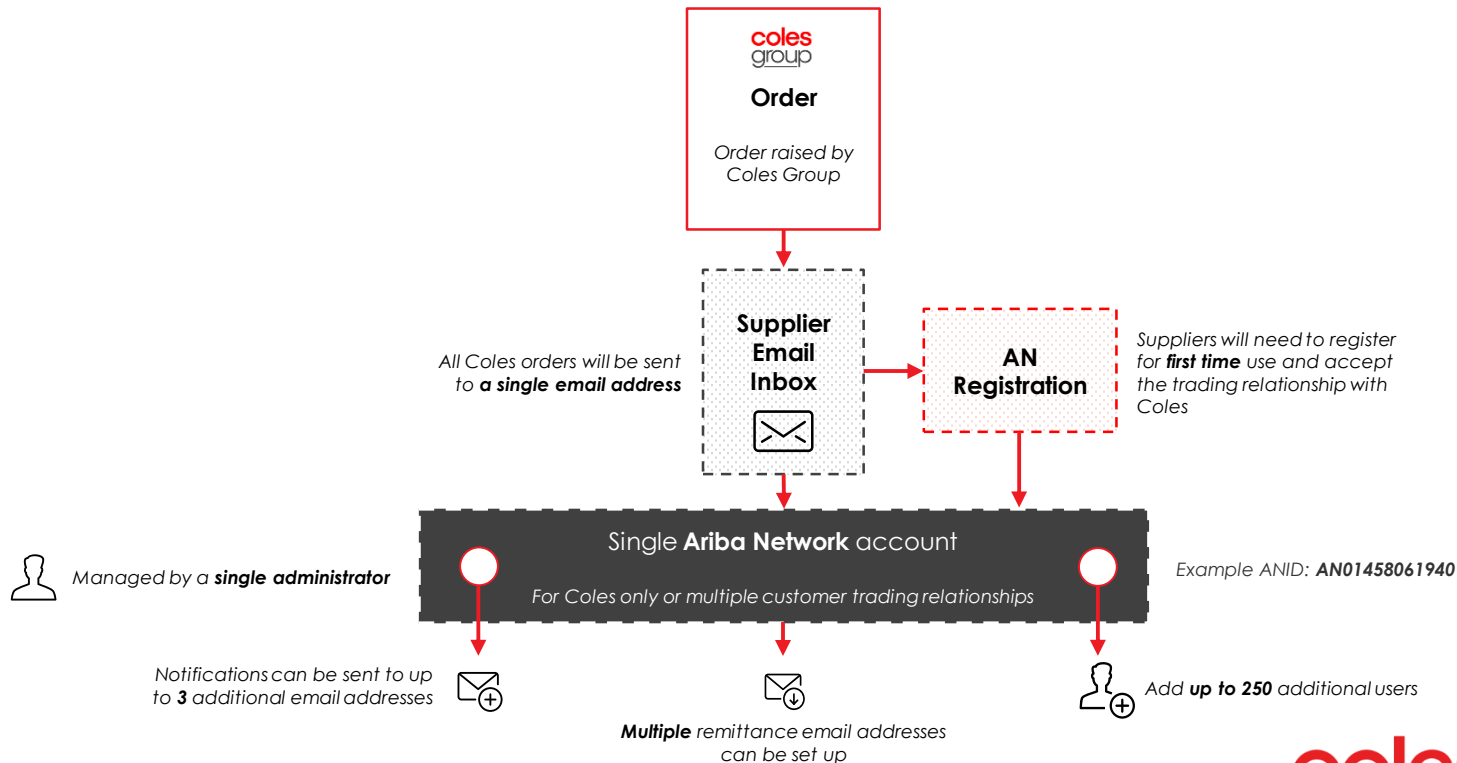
coles group

Order

Order raised by Coles Group

Supplier Email Inbox

All Coles orders will be sent to a single email address

AN Registration

Suppliers will need to register for first time use and accept the trading relationship with Coles

Single Ariba Network account

For Coles only or multiple customer trading relationships

Managed by a single administrator

Example ANID: AN01458061940

Notifications can be sent to up to 3 additional email addresses

Multiple remittance email addresses can be set up

Add up to 250 additional users

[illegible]